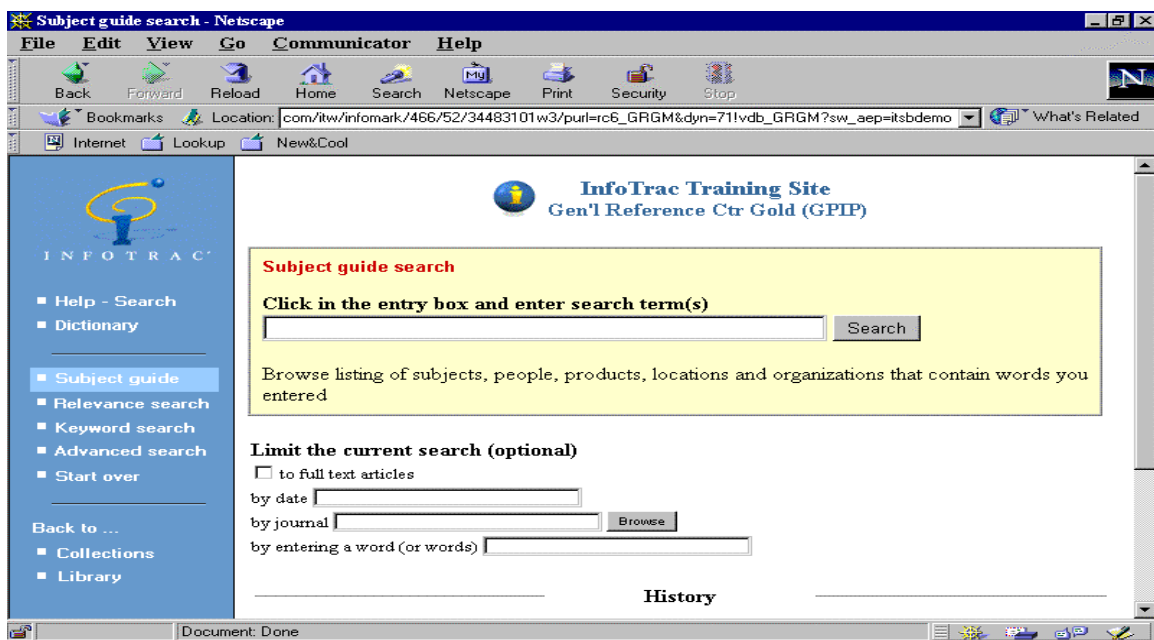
Subject guide search - Netscape

File Edit View Go Communicator Help

Back Forward Reload Home Search Netscape Print Security Stop

Bookmarks Location: com/itw/infomark/466/52/34483101w3/purl=rc6_GRGM&dyn=71!vdb_GRGM?sw_aep=itsbdemo What's Related

Internet Lookup New&Cool

INFOTRAC

■ Help - Search
■ Dictionary

■ Subject guide
■ Relevance search
■ Keyword search
■ Advanced search
■ Start over

Back to ...
■ Collections
■ Library

InfoTrac Training Site
Gen'l Reference Ctr Gold (GPIP)

Subject guide search

Click in the entry box and enter search term(s)

Search

Browse listing of subjects, people, products, locations and organizations that contain words you entered

Limit the current search (optional)

to full text articles

by date

by journal Browse

by entering a word (or words)

History

Document: Done